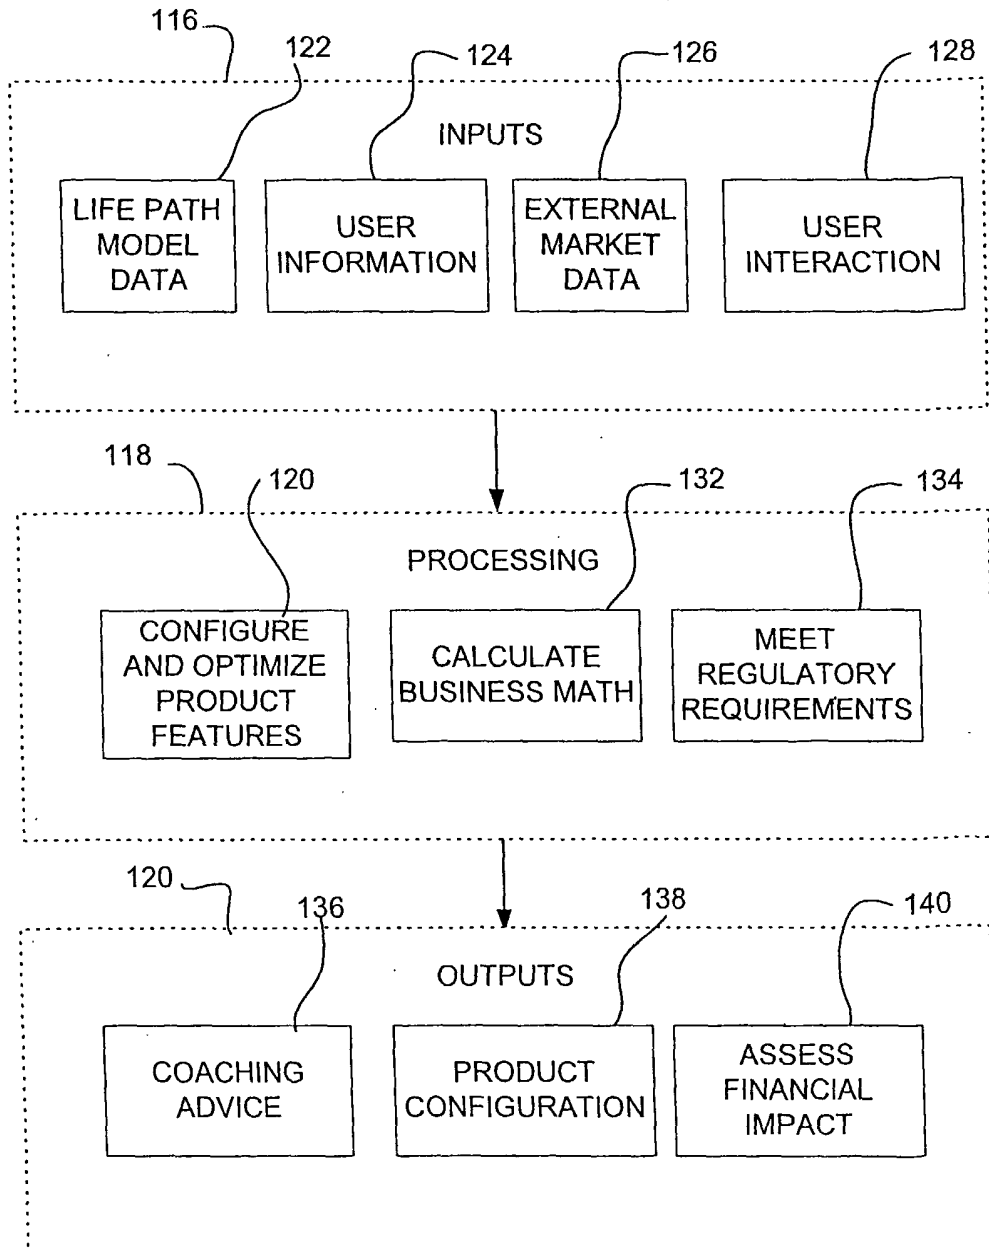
116

122

124

126

128

INPUTS

LIFE PATH MODEL DATA

USER INFORMATION

EXTERNAL MARKET DATA

USER INTERACTION

118

120

132

134

PROCESSING

CONFIGURE AND OPTIMIZE PRODUCT FEATURES

CALCULATE BUSINESS MATH

MEET REGULATORY REQUIREMENTS

120

136

138

140

OUTPUTS

COACHING ADVICE

PRODUCT CONFIGURATION

ASSESS FINANCIAL IMPACT